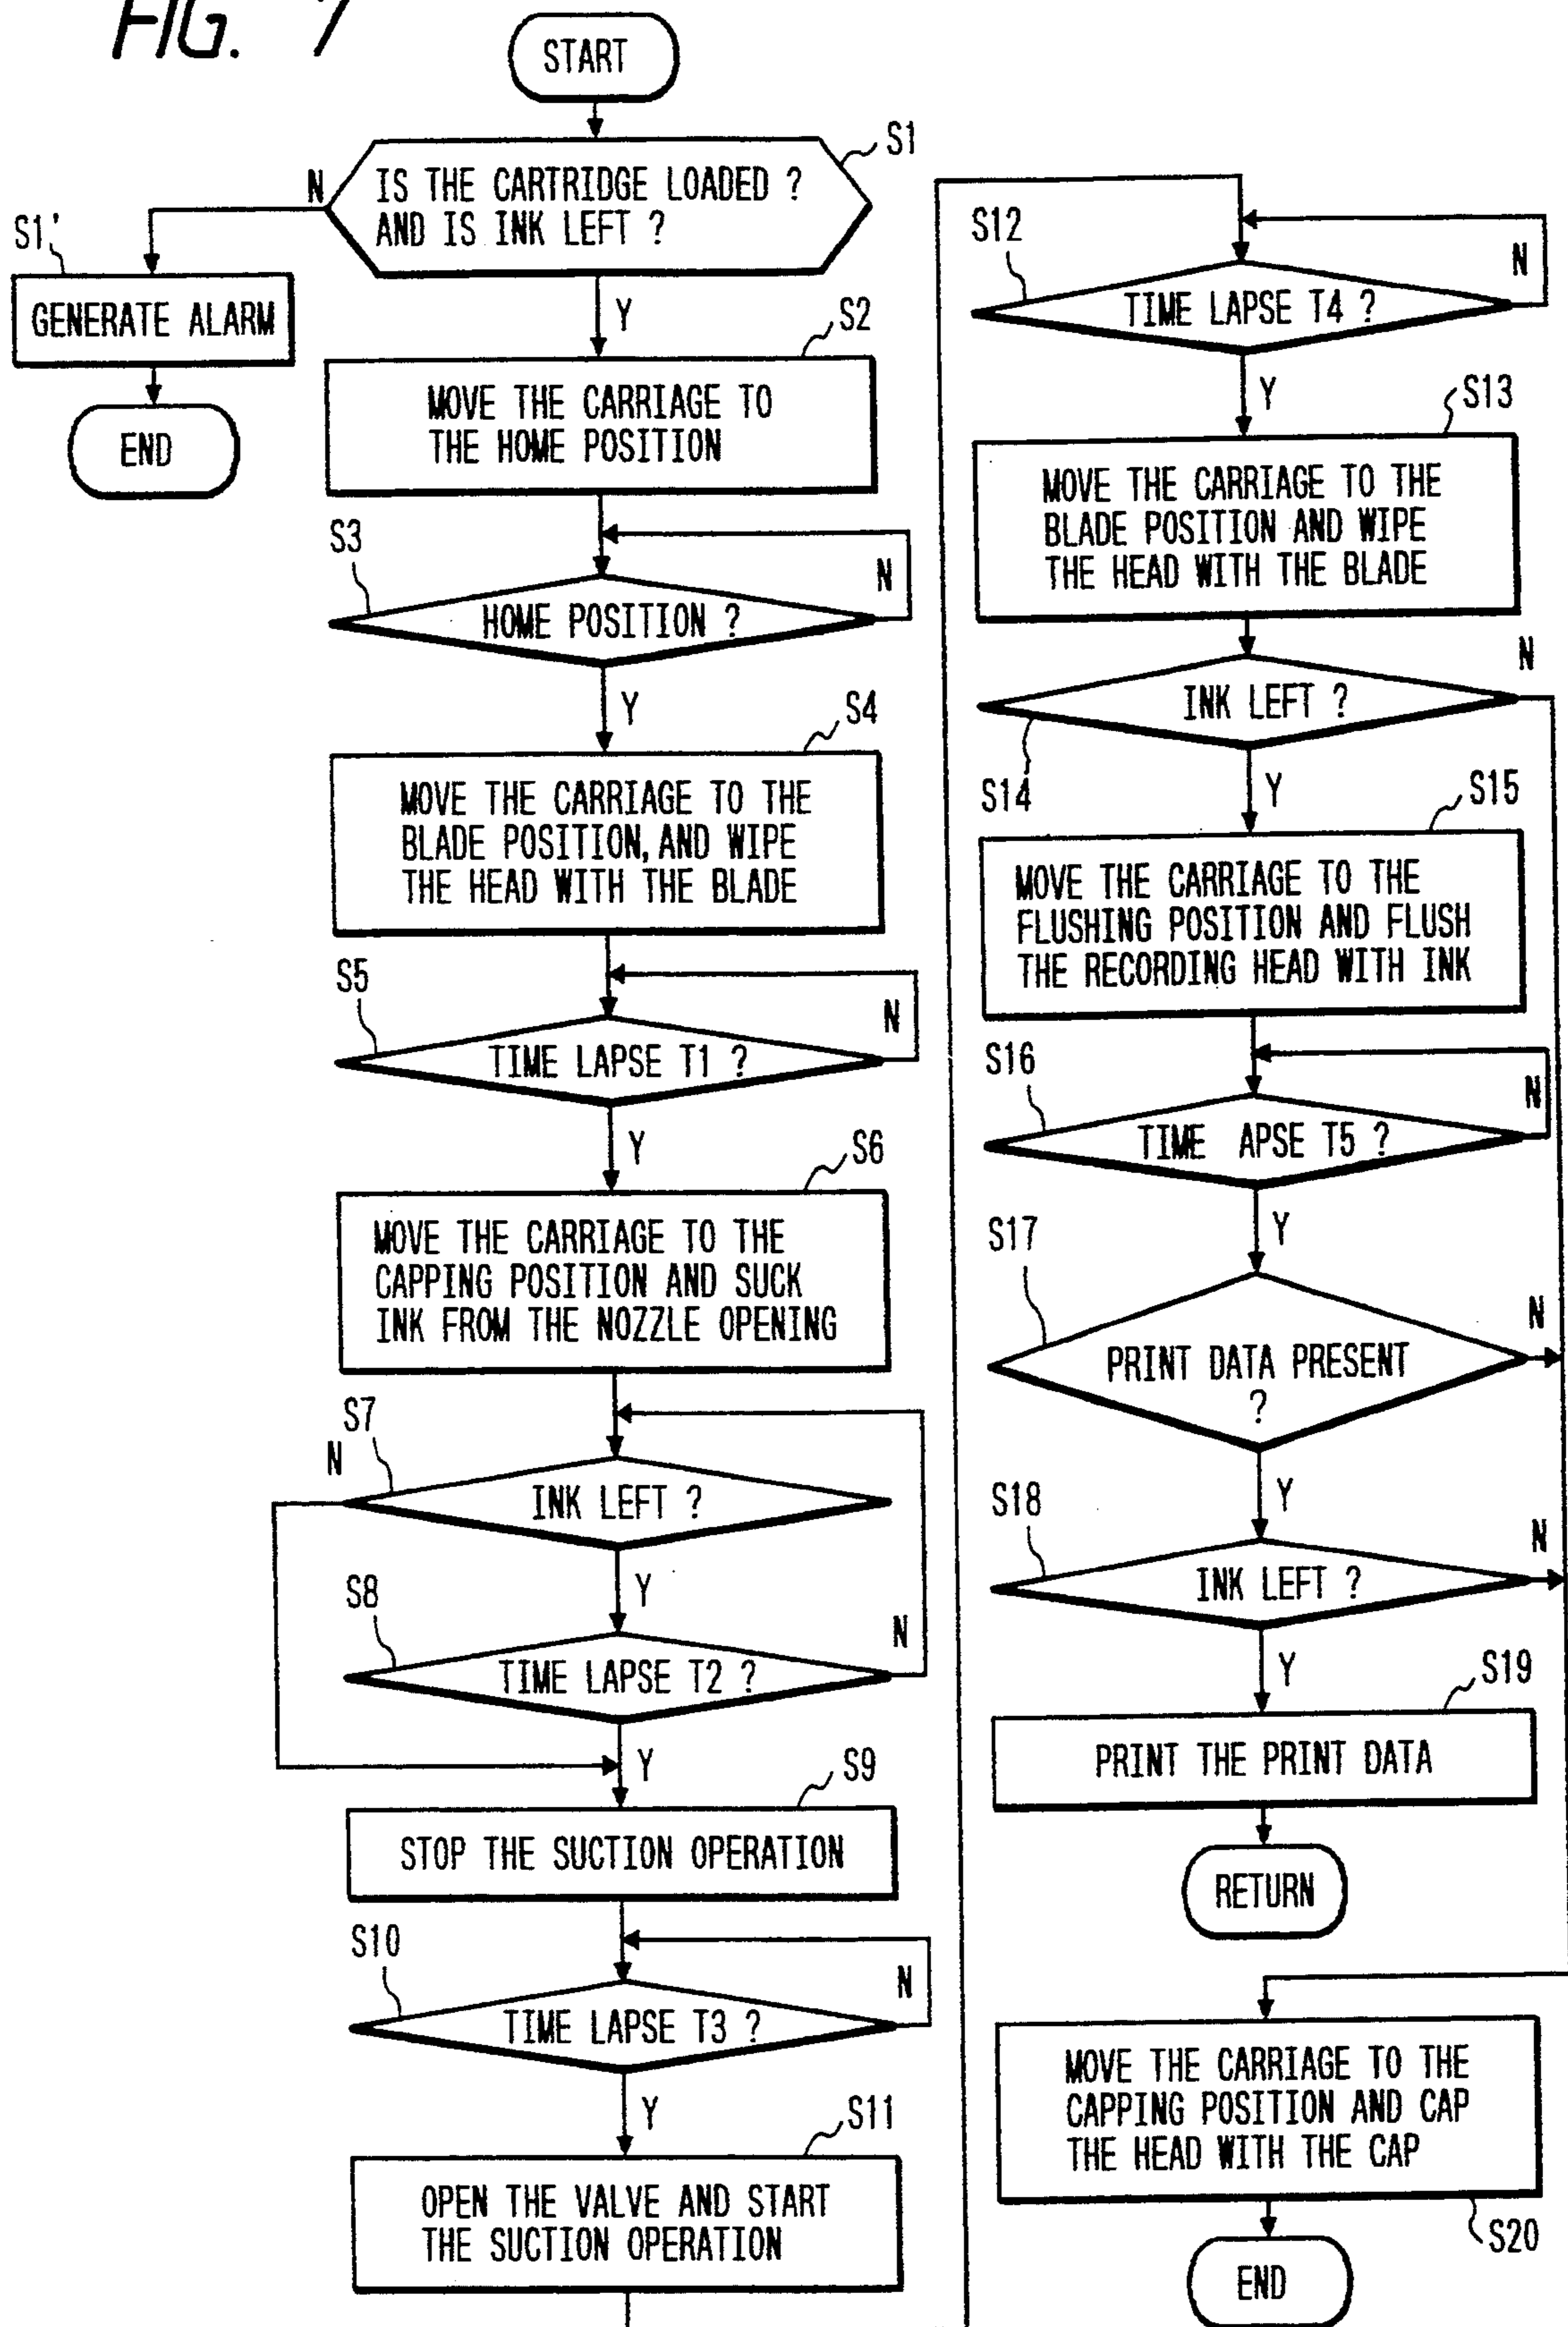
FIG. 7

START

IS THE CARTRIDGE LOADED ? AND IS INK LEFT ?

S1

N

S1'

GENERATE ALARM

END

Y

S2

MOVE THE CARRIAGE TO THE HOME POSITION

S3

HOME POSITION ?

N

Y

S4

MOVE THE CARRIAGE TO THE BLADE POSITION, AND WIPE THE HEAD WITH THE BLADE

S5

TIME LAPSE T1 ?

N

Y

S6

MOVE THE CARRIAGE TO THE CAPPING POSITION AND SUCK INK FROM THE NOZZLE OPENING

S7

N

INK LEFT ?

Y

S8

TIME LAPSE T2 ?

N

Y

S9

STOP THE SUCTION OPERATION

S10

TIME LAPSE T3 ?

N

Y

S11

OPEN THE VALVE AND START THE SUCTION OPERATION

S12

TIME LAPSE T4 ?

N

Y

S13

MOVE THE CARRIAGE TO THE BLADE POSITION AND WIPE THE HEAD WITH THE BLADE

INK LEFT ?

N

S14

Y

S15

MOVE THE CARRIAGE TO THE FLUSHING POSITION AND FLUSH THE RECORDING HEAD WITH INK

S16

TIME APSE T5 ?

N

Y

S17

PRINT DATA PRESENT ?

N

Y

S18

INK LEFT ?

N

Y

S19

PRINT THE PRINT DATA

RETURN

MOVE THE CARRIAGE TO THE CAPPING POSITION AND CAP THE HEAD WITH THE CAP

S20

END